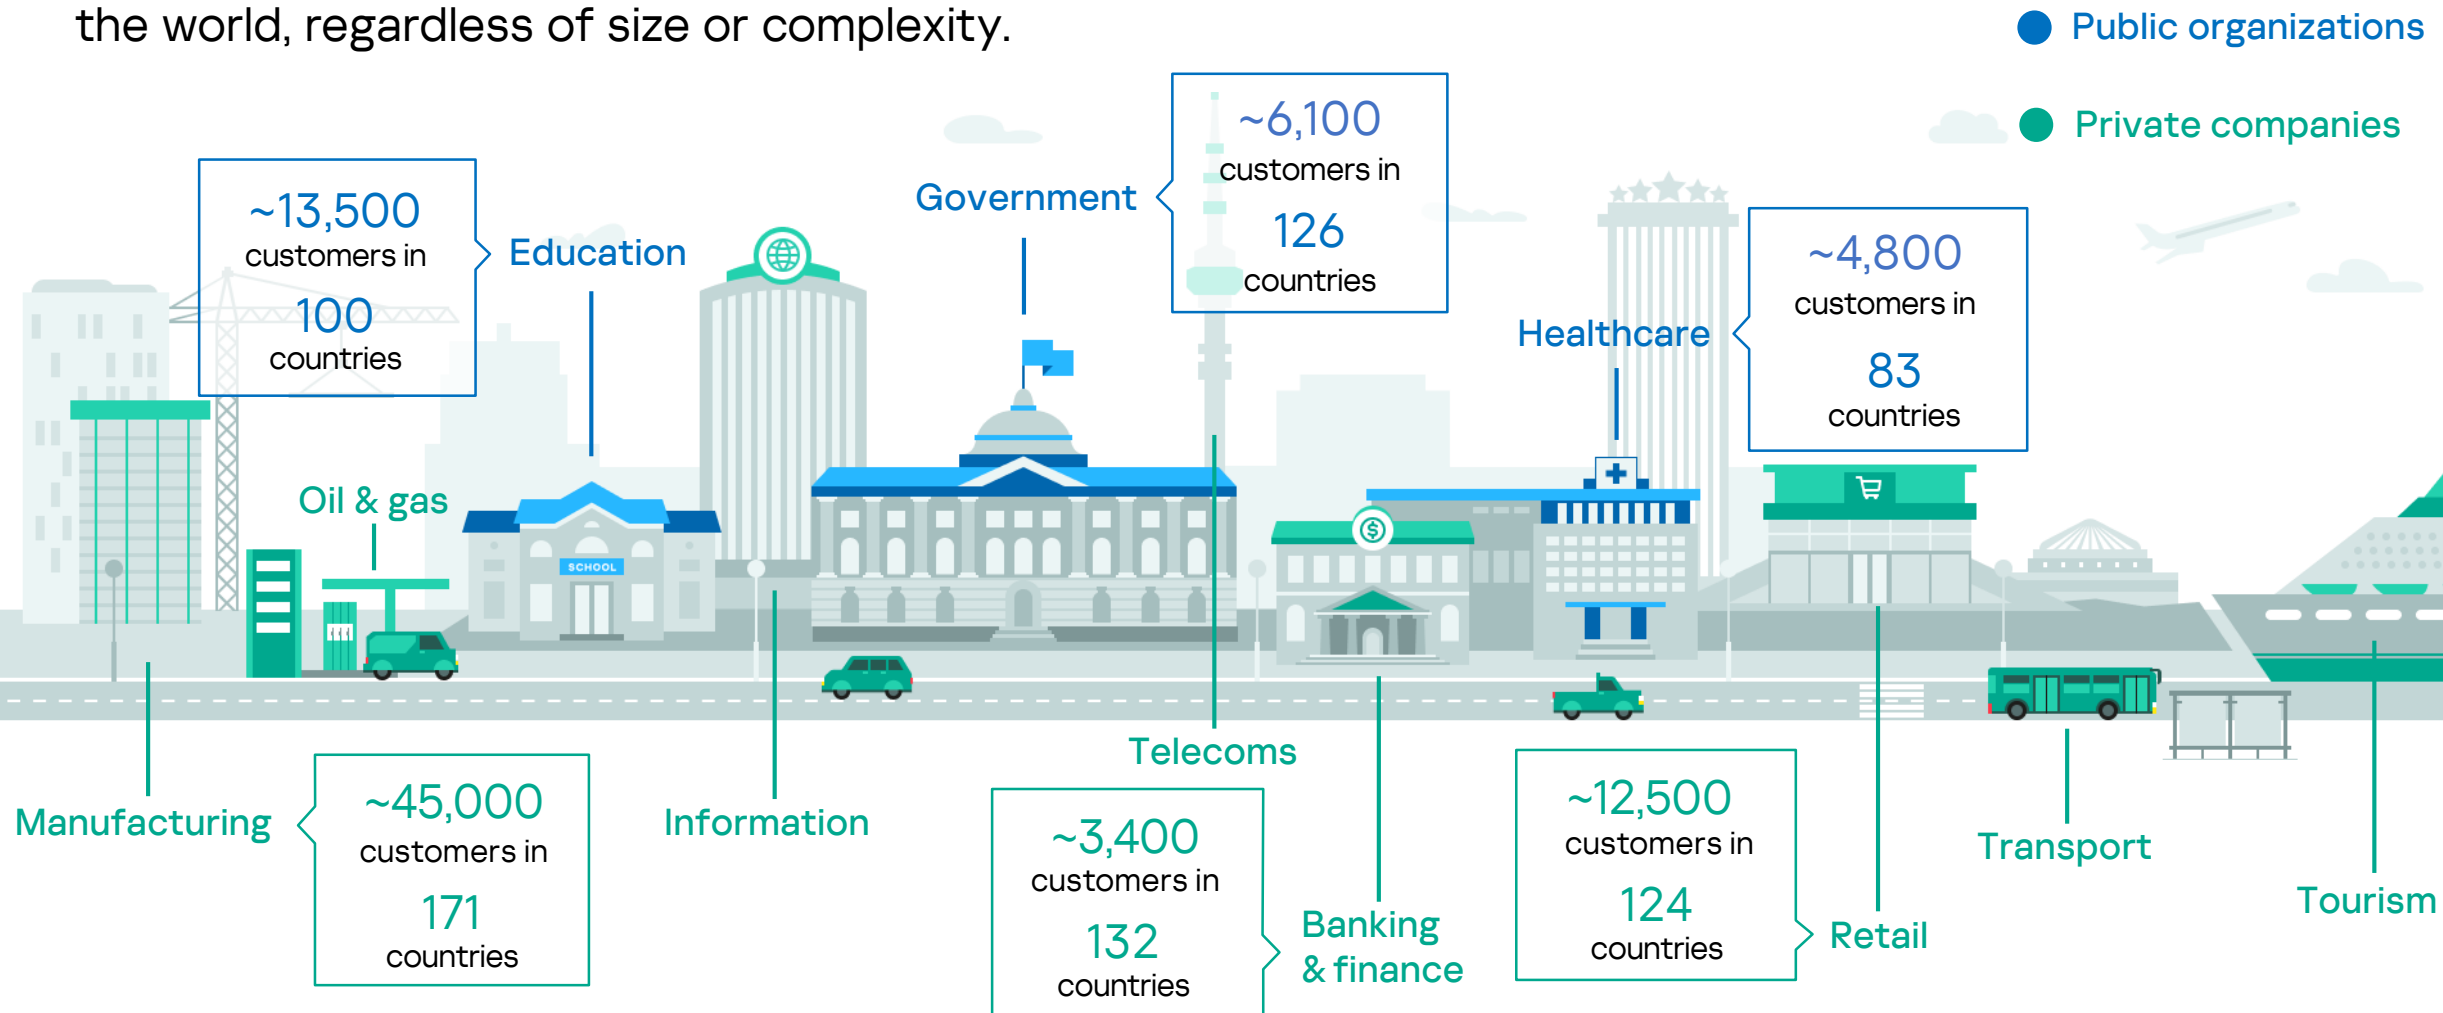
the world, regardless of size or complexity.

Public organizations

Private companies

~13,500 customers in 100 countries

Education

Government

~6,100 customers in 126 countries

Healthcare

~4,800 customers in 83 countries

Oil & gas

SCHOOL

Manufacturing

~45,000 customers in 171 countries

Information

Telecoms

~3,400 customers in 132 countries

Banking & finance

~12,500 customers in 124 countries

Retail

Transport

Tourism